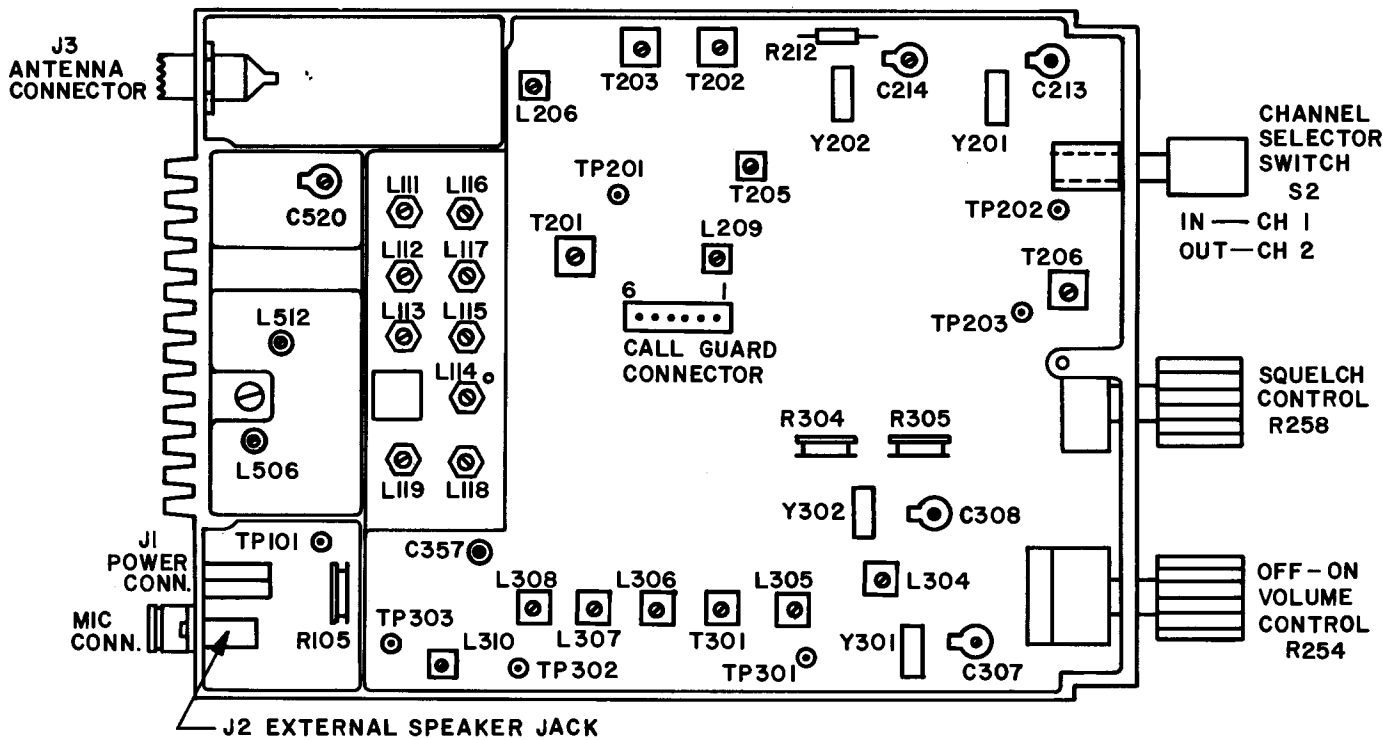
J3 ANTENNA CONNECTOR

T203 T202 R212 C214 C213
L206
Y202 Y201
CHANNEL SELECTOR SWITCH S2
IN — CH 1
OUT — CH 2
TP201
T205
TP202
C520
L111 L116
L112 L117
L113 L115
L114
T201
L209
6 1
CALL GUARD CONNECTOR
T206
TP203
L512
L506
L119 L118
SQUELCH CONTROL R258
R304 R305
Y302 C308
J1 POWER CONN.
TP101
C357
MIC CONN.
R105
TP303
L308 L306 L305 L304
L307 T301
L310
TP302
TP301
Y301 C307
OFF-ON VOLUME CONTROL R254
J2 EXTERNAL SPEAKER JACK